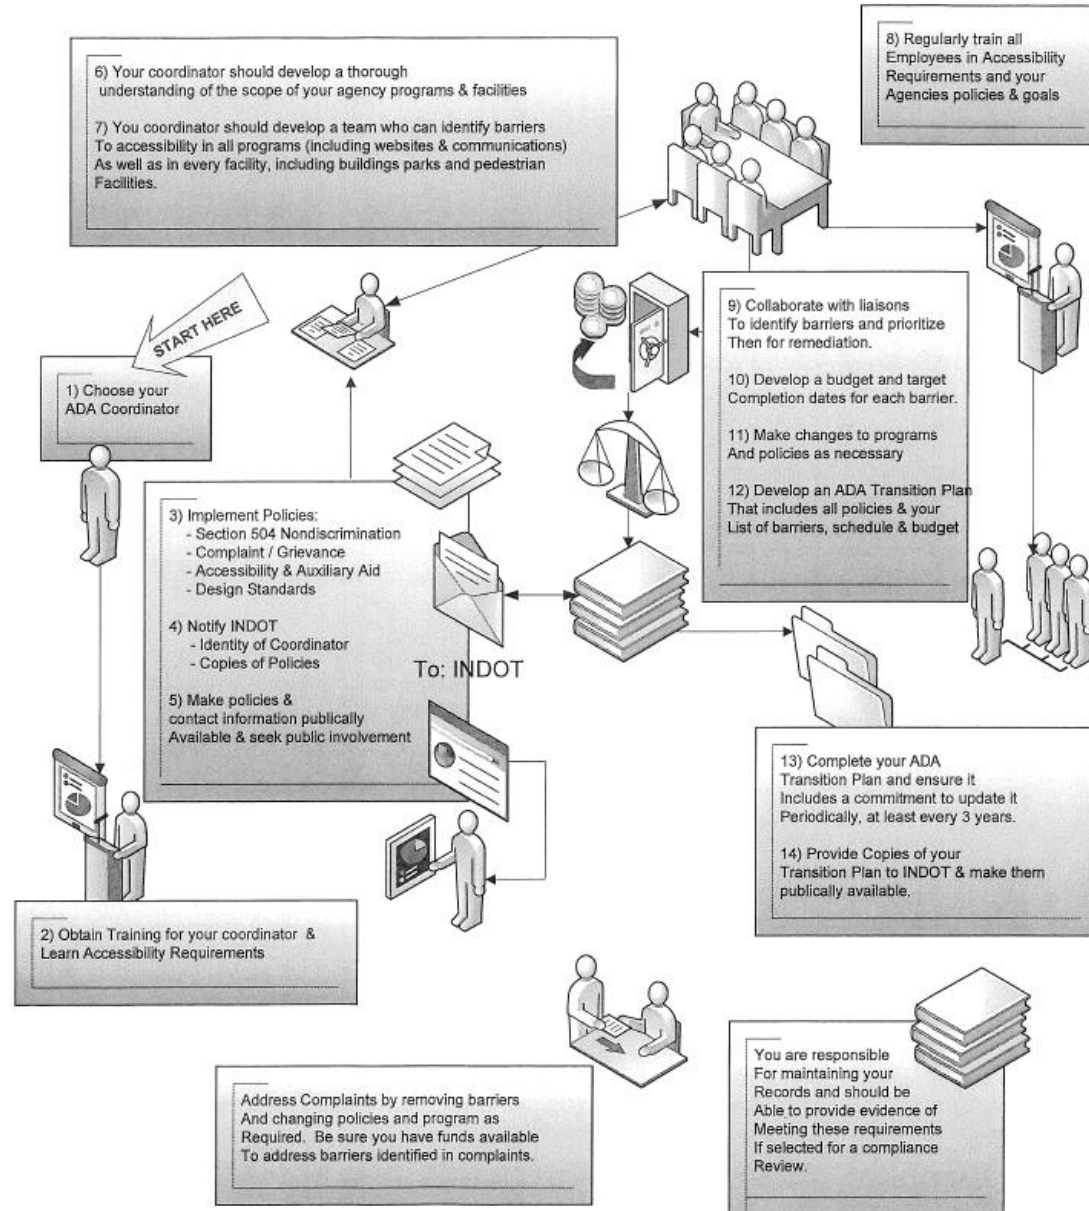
6) Your coordinator should develop a thorough understanding of the scope of your agency programs & facilities

7) You coordinator should develop a team who can identify barriers To accessibility in all programs (including websites & communications) As well as in every facility, including buildings parks and pedestrian Facilities.

8) Regularly train all Employees in Accessibility Requirements and your Agencies policies & goals

START HERE

1) Choose your ADA Coordinator

9) Collaborate with liaisons To identify barriers and prioritize Then for remediation.

10) Develop a budget and target Completion dates for each barrier.

11) Make changes to programs And policies as necessary

12) Develop an ADA Transition Plan That includes all policies & your List of barriers, schedule & budget

3) Implement Policies:
- Section 504 Nondiscrimination
- Complaint / Grievance
- Accessibility & Auxiliary Aid
- Design Standards

4) Notify INDOT
- Identity of Coordinator
- Copies of Policies

5) Make policies & contact information publically Available & seek public involvement

To: INDOT

13) Complete your ADA Transition Plan and ensure it Includes a commitment to update it Periodically, at least every 3 years.

14) Provide Copies of your Transition Plan to INDOT & make them publically available.

2) Obtain Training for your coordinator & Learn Accessibility Requirements

Address Complaints by removing barriers And changing policies and program as Required. Be sure you have funds available To address barriers identified in complaints.

You are responsible For maintaining your Records and should be Able to provide evidence of Meeting these requirements If selected for a compliance Review.